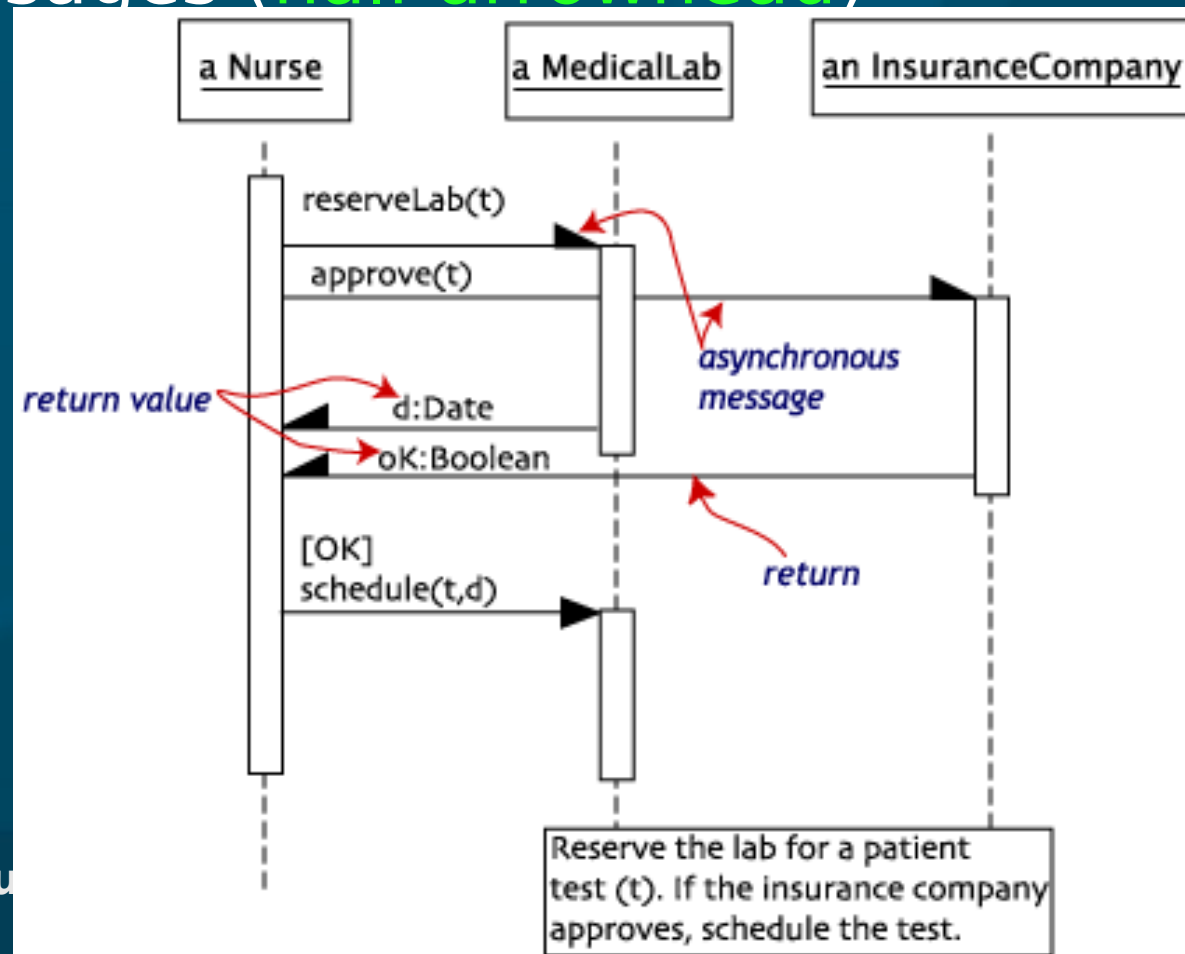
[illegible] ([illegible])

a Nurse

a MedicalLab

an InsuranceCompany

reserveLab(t)

approve(t)

asynchronous message

return value

d:Date

oK:Boolean

return

[OK]
schedule(t,d)

Reserve the lab for a patient test (t). If the insurance company approves, schedule the test.

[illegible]